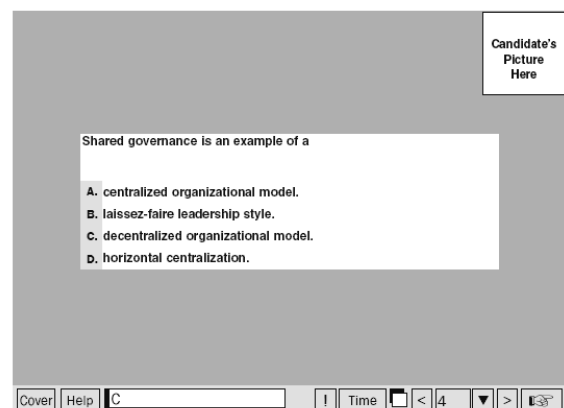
Candidate's Picture Here

Shared governance is an example of a

A. centralized organizational model.
B. laissez-faire leadership style.
C. decentralized organizational model.
D. horizontal centralization.

Cover Help C ! Time < 4 >